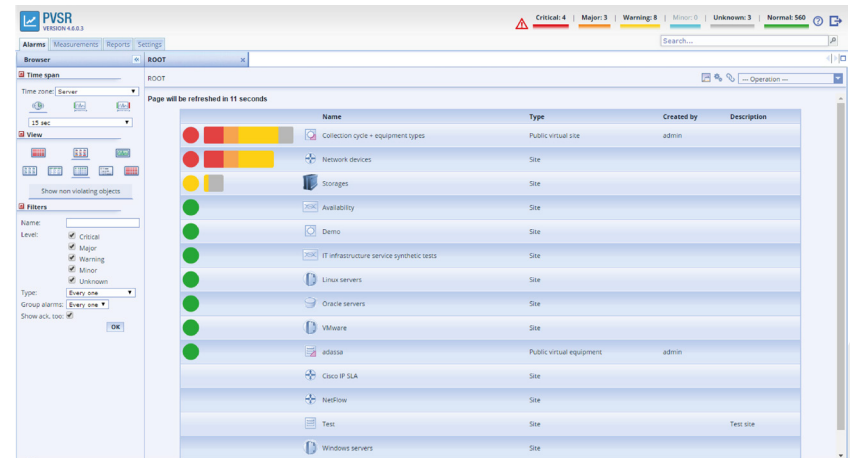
PVSR
VERSION 4.6.0.3

Critical: 4 | Major: 3 | Warning: 8 | Minor: 0 | Unknown: 3 | Normal: 560

Alarms | Measurements | Reports | Settings

Search...

Browser

ROOT

ROOT

--- Operation ---

Time span

Time zone: Server

15 sec

View

Show non violating objects

Filters

Name:

Level:
Critical
Major
Warning
Minor
Unknown

Type: Every one

Group alarms: Every one

Show ack. too:

OK

Page will be refreshed in 11 seconds

| Name | Type | Created by | Description |
|---|---|---|---|
| Collection cycle + equipment types | Public virtual site | admin | |
| Network devices | Site | | |
| Storages | Site | | |
| Availability | Site | | |
| Demo | Site | | |
| IT infrastructure service synthetic tests | Site | | |
| Linux servers | Site | | |
| Oracle servers | Site | | |
| VMware | Site | | |
| adassa | Public virtual equipment | admin | |
| Cisco IP SLA | Site | | |
| NetFlow | Site | | |
| Test | Site | | Test site |
| Windows servers | Site | | |